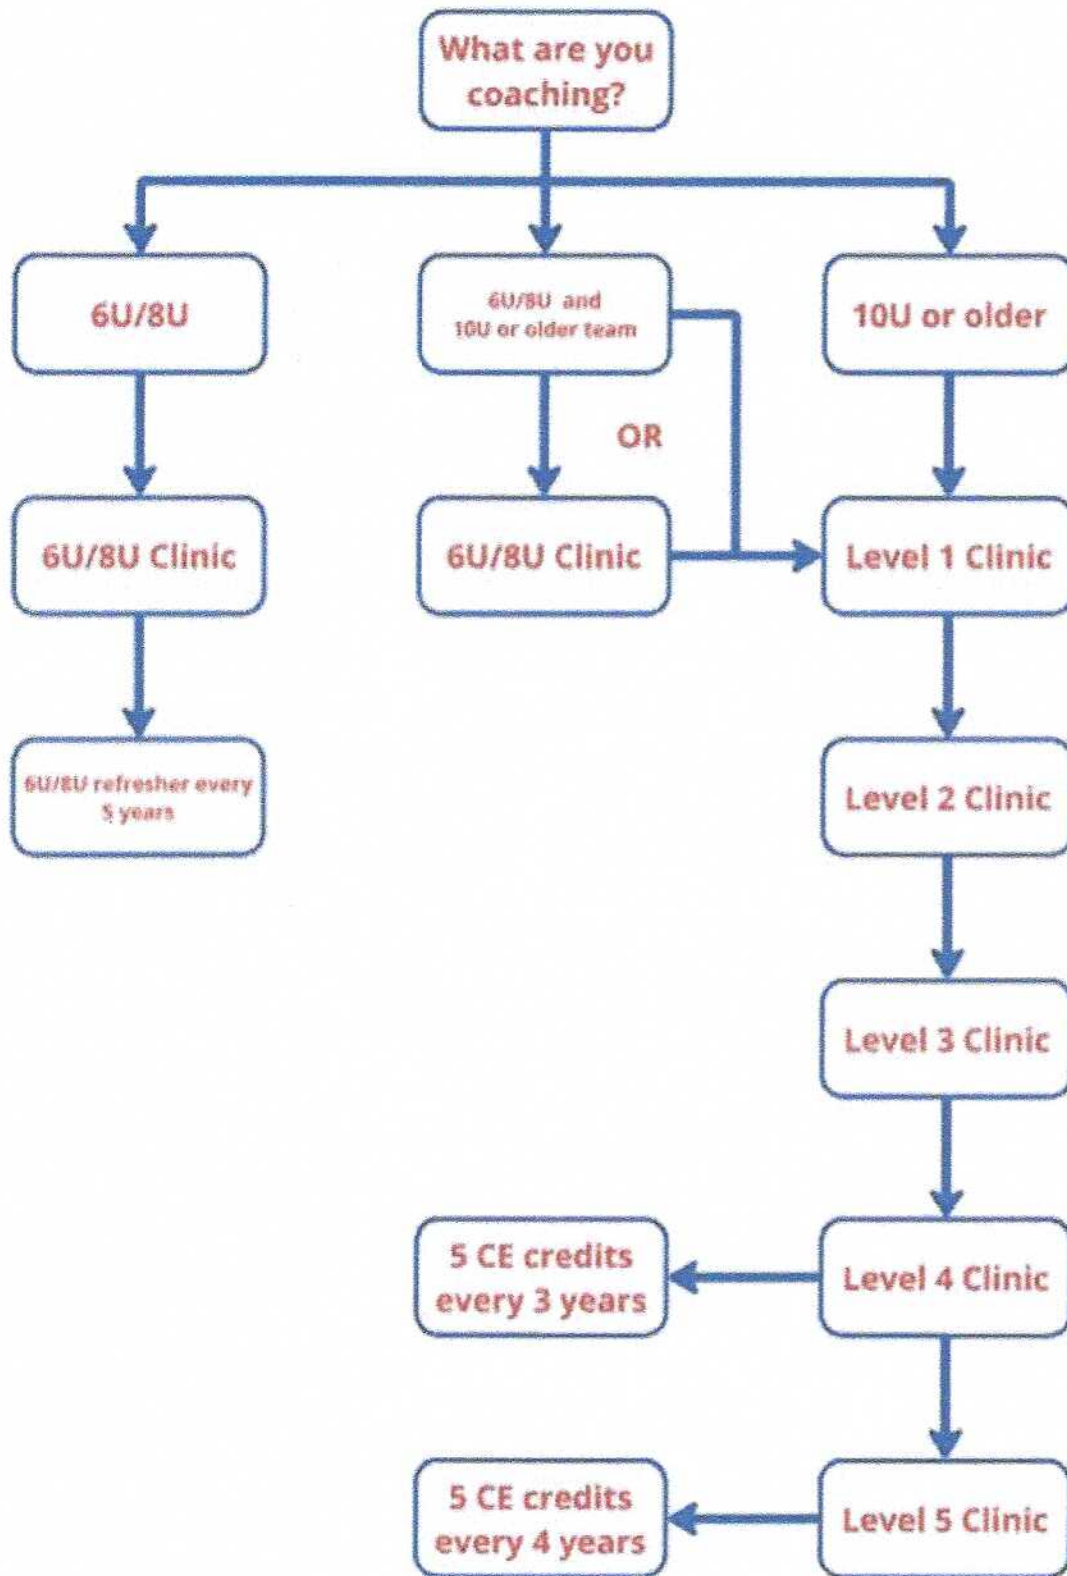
What are you coaching?

6U/8U

6U/8U and 10U or older team

10U or older

OR

6U/8U Clinic

6U/8U Clinic

Level 1 Clinic

6U/8U refresher every 5 years

Level 2 Clinic

Level 3 Clinic

5 CE credits every 3 years

Level 4 Clinic

5 CE credits every 4 years

Level 5 Clinic